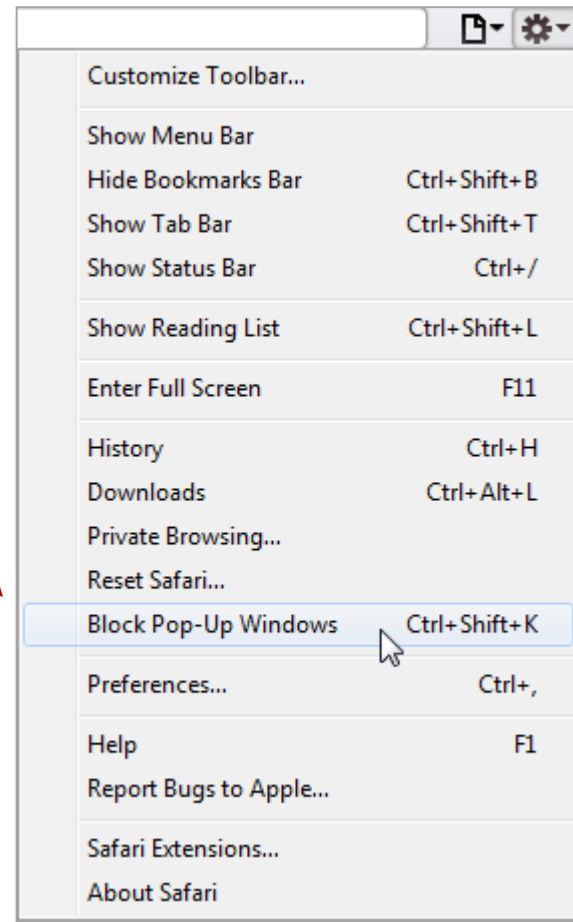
Customize Toolbar...

Show Menu Bar
Hide Bookmarks Bar Ctrl+Shift+B
Show Tab Bar Ctrl+Shift+T
Show Status Bar Ctrl+/

Show Reading List Ctrl+Shift+L

Enter Full Screen F11

History Ctrl+H
Downloads Ctrl+Alt+L
Private Browsing...
Reset Safari...
Block Pop-Up Windows Ctrl+Shift+K

Preferences... Ctrl+,

Help F1
Report Bugs to Apple...

Safari Extensions...
About Safari